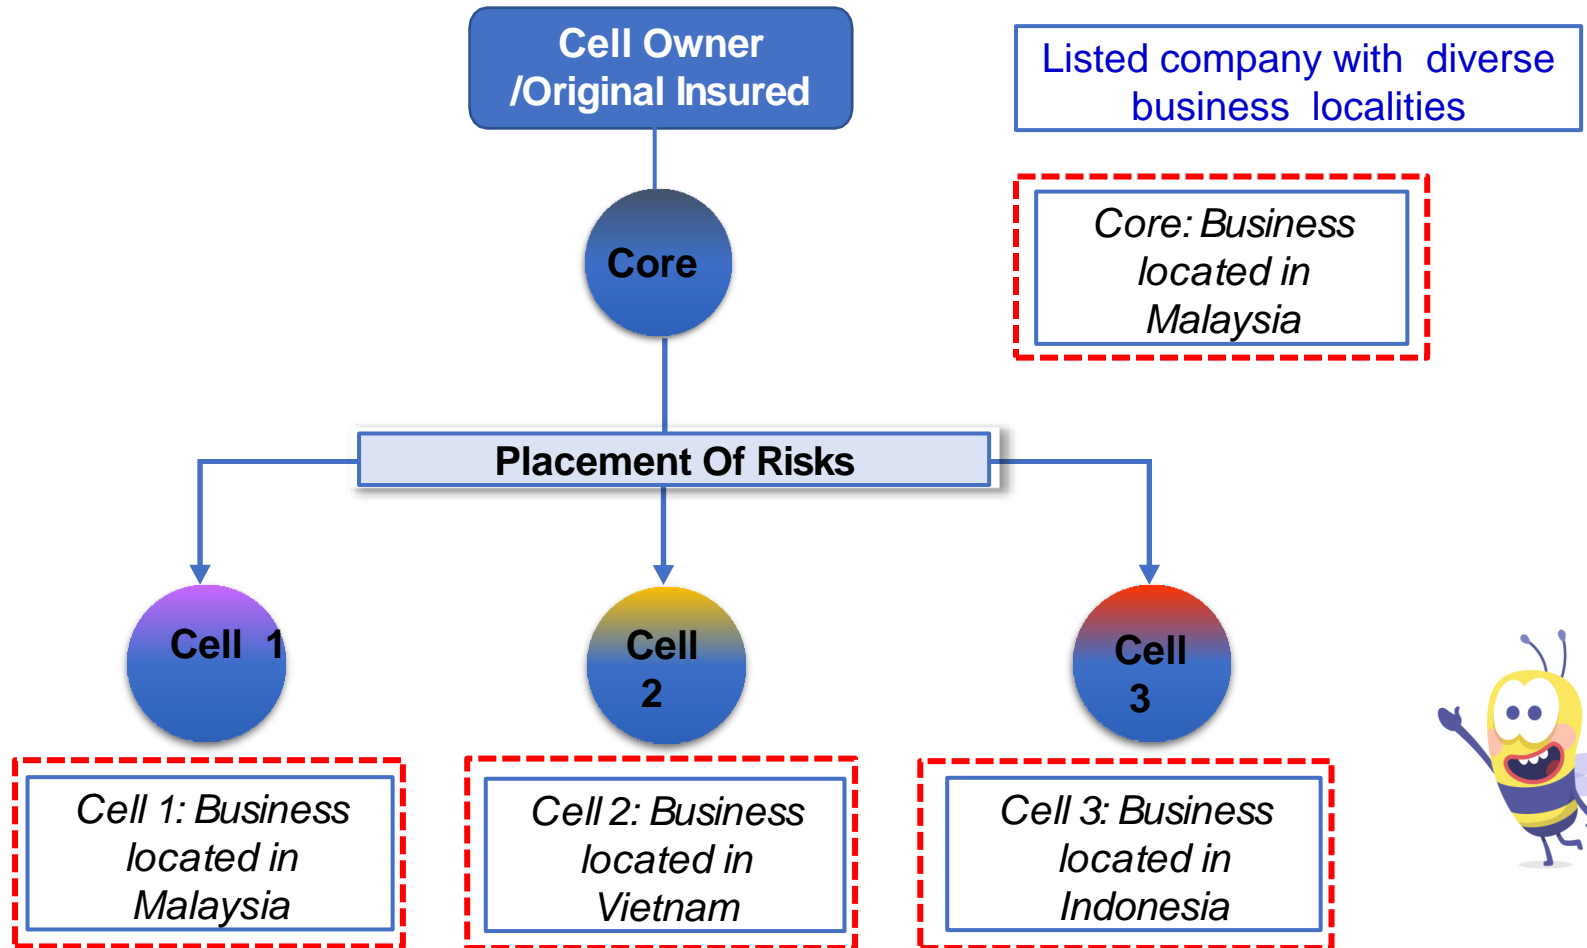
Cell Owner /Original Insured

Listed company with diverse business localities

Core

Core: Business located in Malaysia

Placement Of Risks

Cell 1

Cell 2

Cell 3

Cell 1: Business located in Malaysia

Cell 2: Business located in Vietnam

Cell 3: Business located in Indonesia